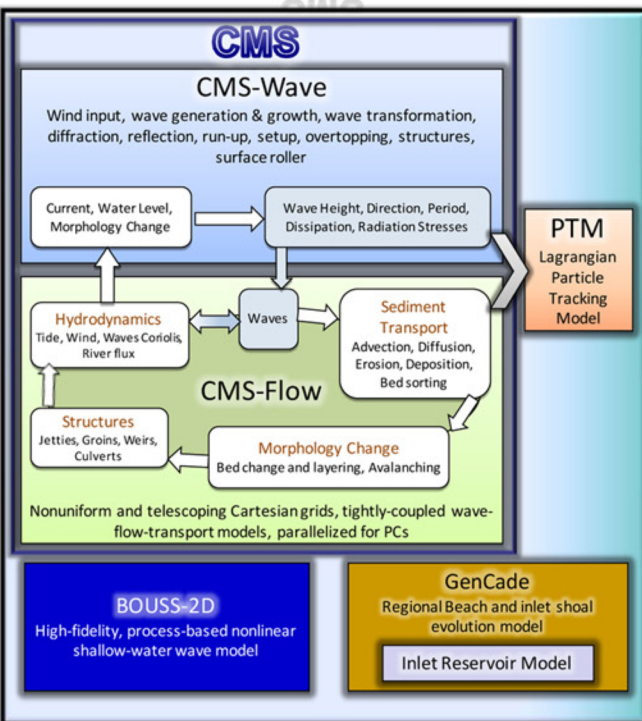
CMS

CMS-Wave

Wind input, wave generation & growth, wave transformation, diffraction, reflection, run-up, setup, overtopping, structures, surface roller

Current, Water Level, Morphology Change

Wave Height, Direction, Period, Dissipation, Radiation Stresses

PTM

Lagrangian Particle Tracking Model

Hydrodynamics
Tide, Wind, Waves Coriolis, River flux

Waves

Sediment Transport
Advection, Diffusion, Erosion, Deposition, Bed sorting

CMS-Flow

Structures
Jetties, Groins, Weirs, Culverts

Morphology Change
Bed change and layering, Avalanching

Nonuniform and telescoping Cartesian grids, tightly-coupled wave-flow-transport models, parallelized for PCs

BOUSS-2D
High-fidelity, process-based nonlinear shallow-water wave model

GenCade
Regional Beach and inlet shoal evolution model

Inlet Reservoir Model